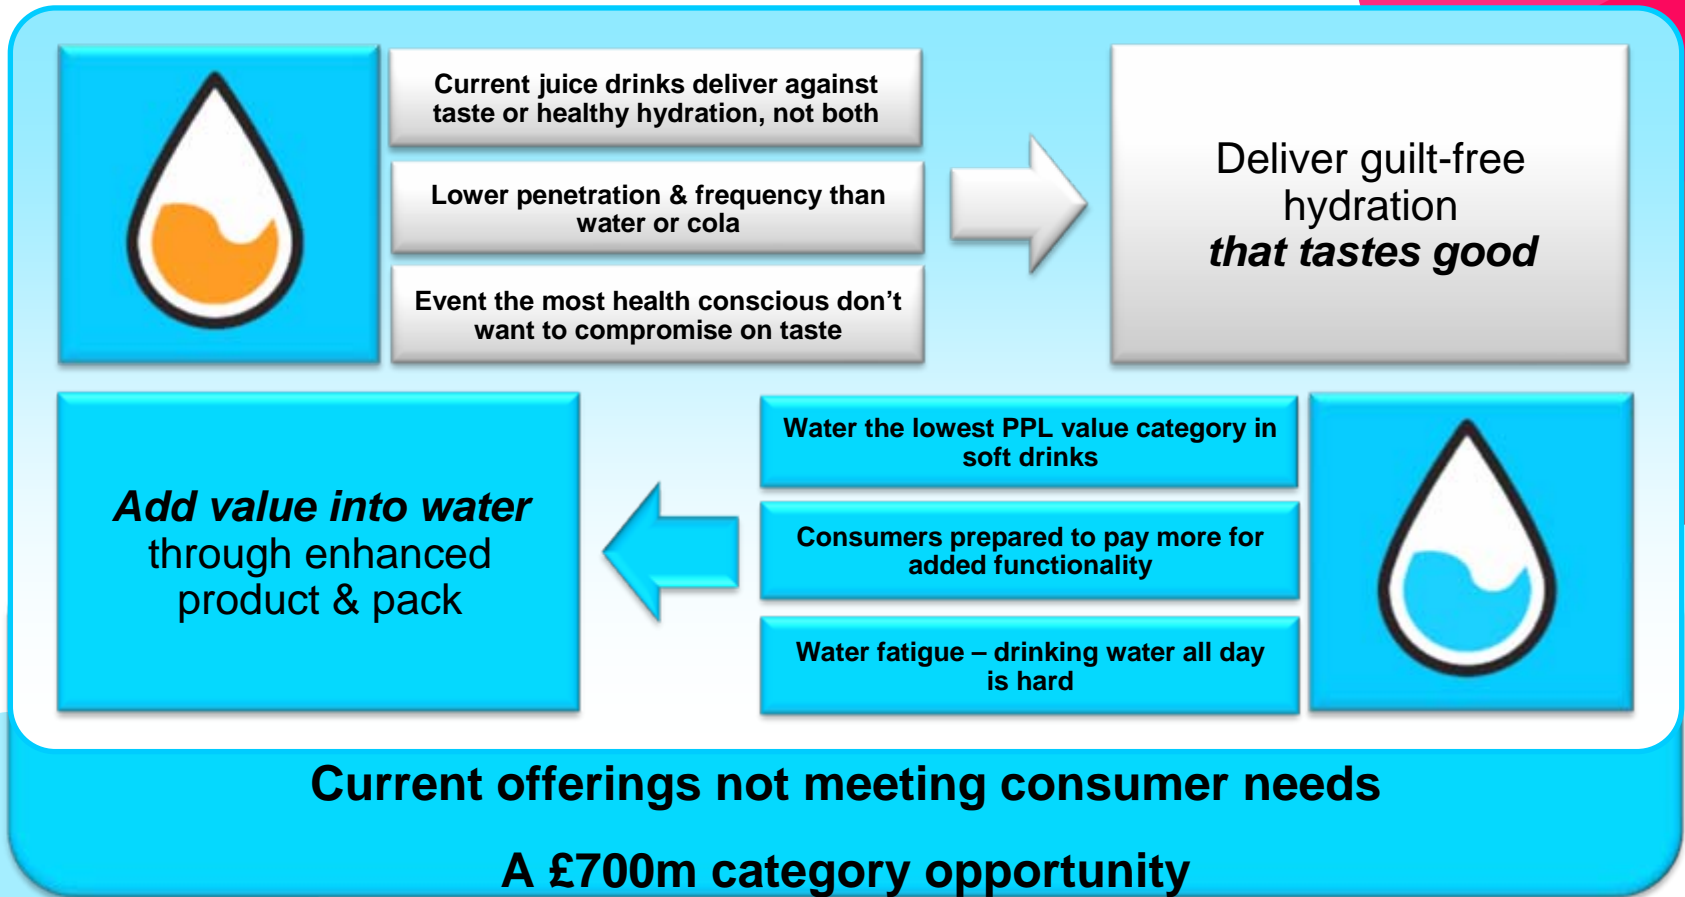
Current juice drinks deliver against taste or healthy hydration, not both

Lower penetration & frequency than water or cola

Event the most health conscious don’t want to compromise on taste

Deliver guilt-free hydration *that tastes good*

Water the lowest PPL value category in soft drinks

Consumers prepared to pay more for added functionality

Water fatigue – drinking water all day is hard

*Add value into water* through enhanced product & pack

Current offerings not meeting consumer needs

A £700m category opportunity